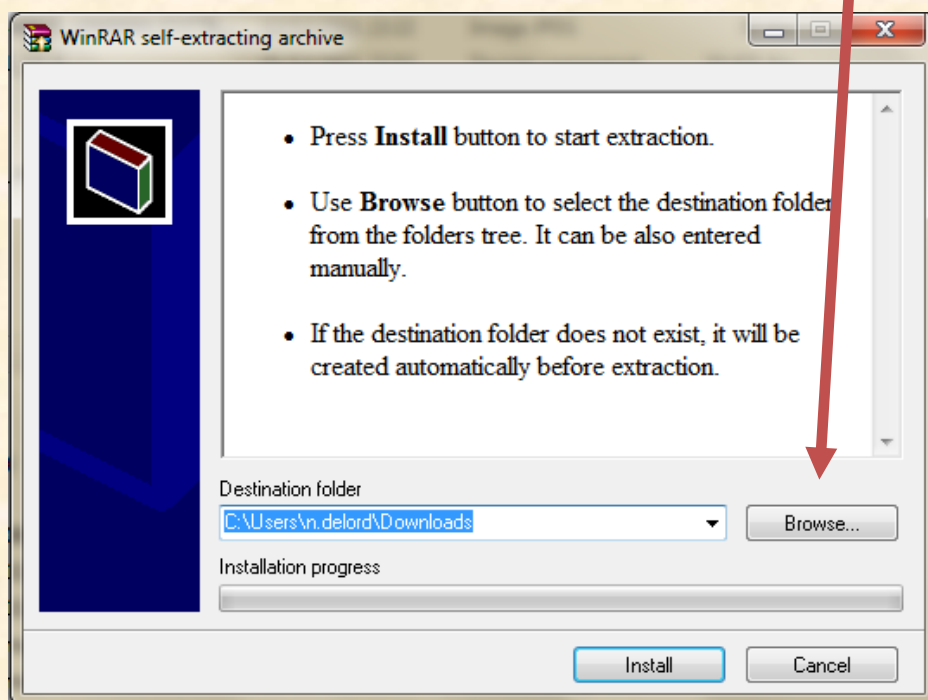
WinRAR self-extracting archive

• Press **Install** button to start extraction.

• Use **Browse** button to select the destination folder from the folders tree. It can be also entered manually.

• If the destination folder does not exist, it will be created automatically before extraction.

Destination folder

C:\Users\n.delord\Downloads

Browse...

Installation progress

Install

Cancel